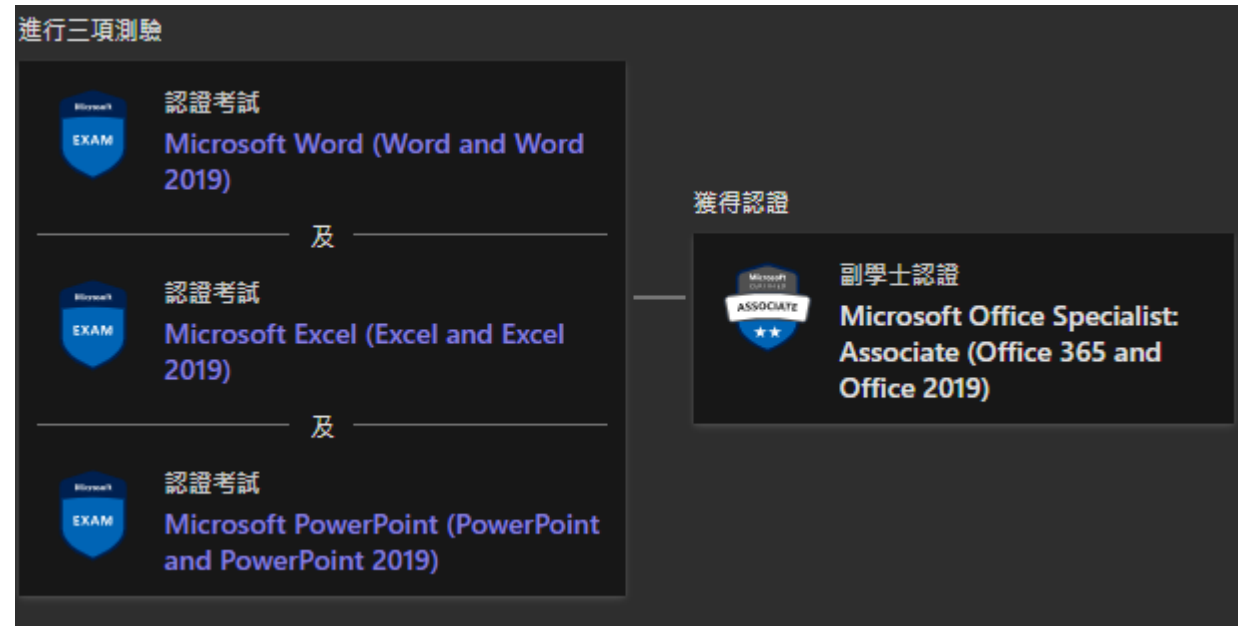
進行三項測驗

Microsoft
EXAM
認證考試
Microsoft Word (Word and Word 2019)

及

Microsoft
EXAM
認證考試
Microsoft Excel (Excel and Excel 2019)

及

Microsoft
EXAM
認證考試
Microsoft PowerPoint (PowerPoint and PowerPoint 2019)

獲得認證

Microsoft
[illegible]
ASSOCIATE
★★
副學士認證
Microsoft Office Specialist: Associate (Office 365 and Office 2019)